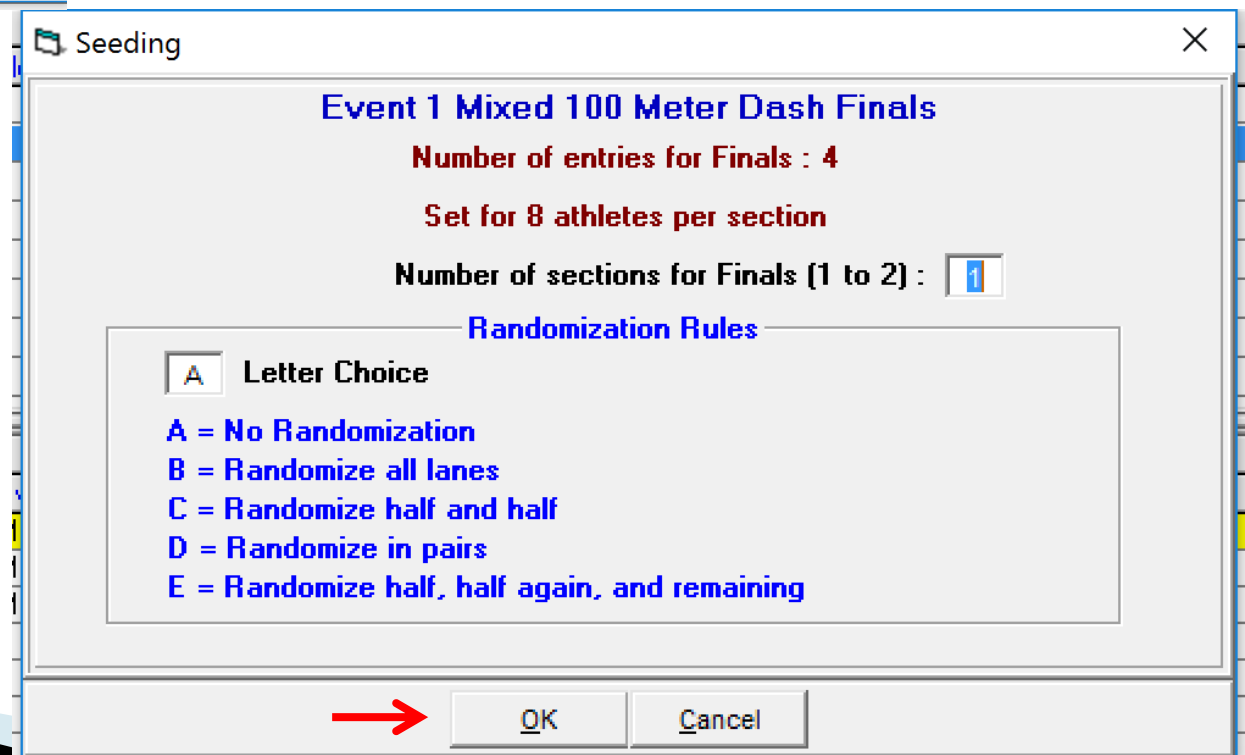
Seeding

Event 1 Mixed 100 Meter Dash Finals

Number of entries for Finals : 4

Set for 8 athletes per section

Number of sections for Finals (1 to 2) : 1

Randomization Rules

A Letter Choice

A = No Randomization
B = Randomize all lanes
C = Randomize half and half
D = Randomize in pairs
E = Randomize half, half again, and remaining

OK Cancel